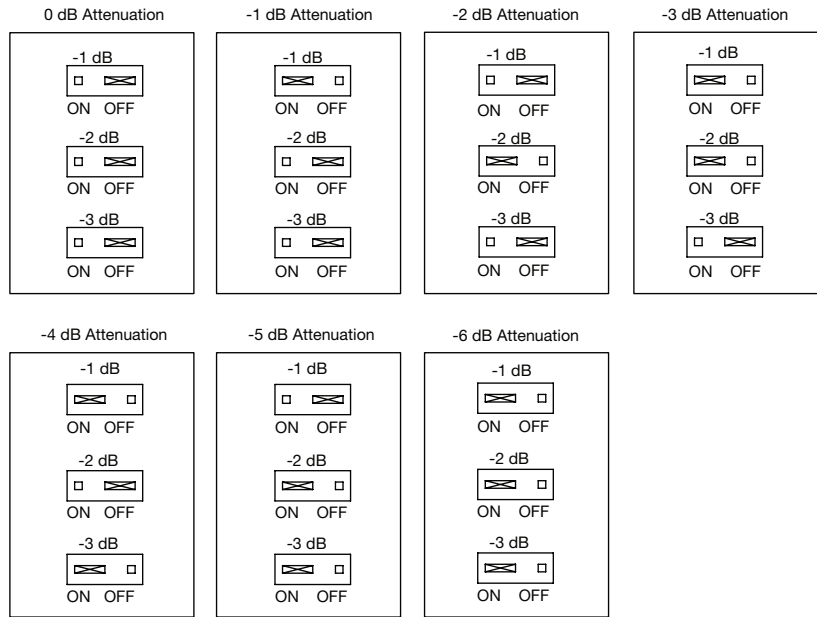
0 dB Attenuation

-1 dB
ON OFF
-2 dB
ON OFF
-3 dB
ON OFF

-1 dB Attenuation

-1 dB
ON OFF
-2 dB
ON OFF
-3 dB
ON OFF

-2 dB Attenuation

-1 dB
ON OFF
-2 dB
ON OFF
-3 dB
ON OFF

-3 dB Attenuation

-1 dB
ON OFF
-2 dB
ON OFF
-3 dB
ON OFF

-4 dB Attenuation

-1 dB
ON OFF
-2 dB
ON OFF
-3 dB
ON OFF

-5 dB Attenuation

-1 dB
ON OFF
-2 dB
ON OFF
-3 dB
ON OFF

-6 dB Attenuation

-1 dB
ON OFF
-2 dB
ON OFF
-3 dB
ON OFF